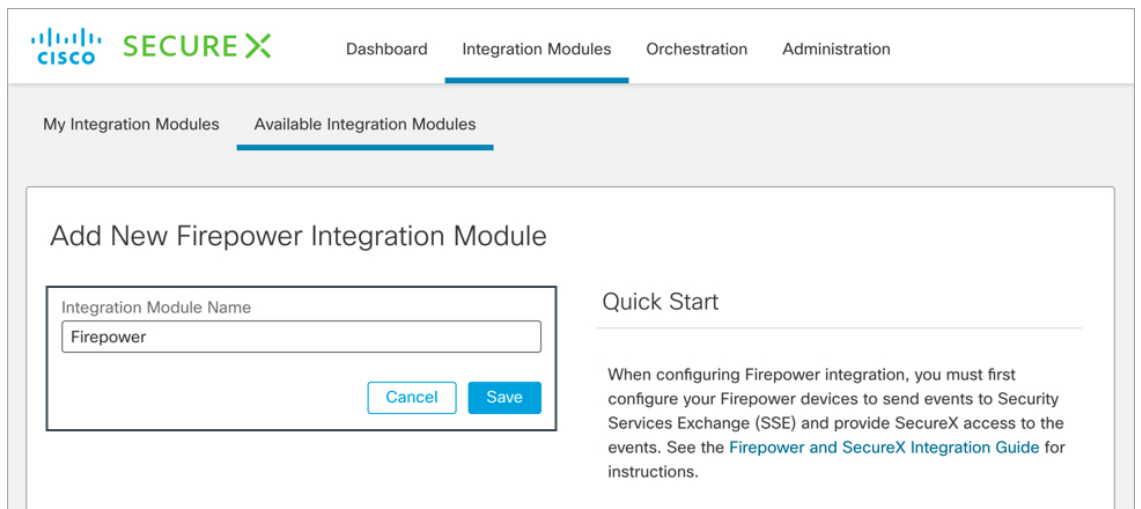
CISCO SECURE X

Dashboard Integration Modules Orchestration Administration

My Integration Modules Available Integration Modules

Add New Firepower Integration Module

Integration Module Name

Firepower

Cancel Save

Quick Start

When configuring Firepower integration, you must first configure your Firepower devices to send events to Security Services Exchange (SSE) and provide SecureX access to the events. See the Firepower and SecureX Integration Guide for instructions.